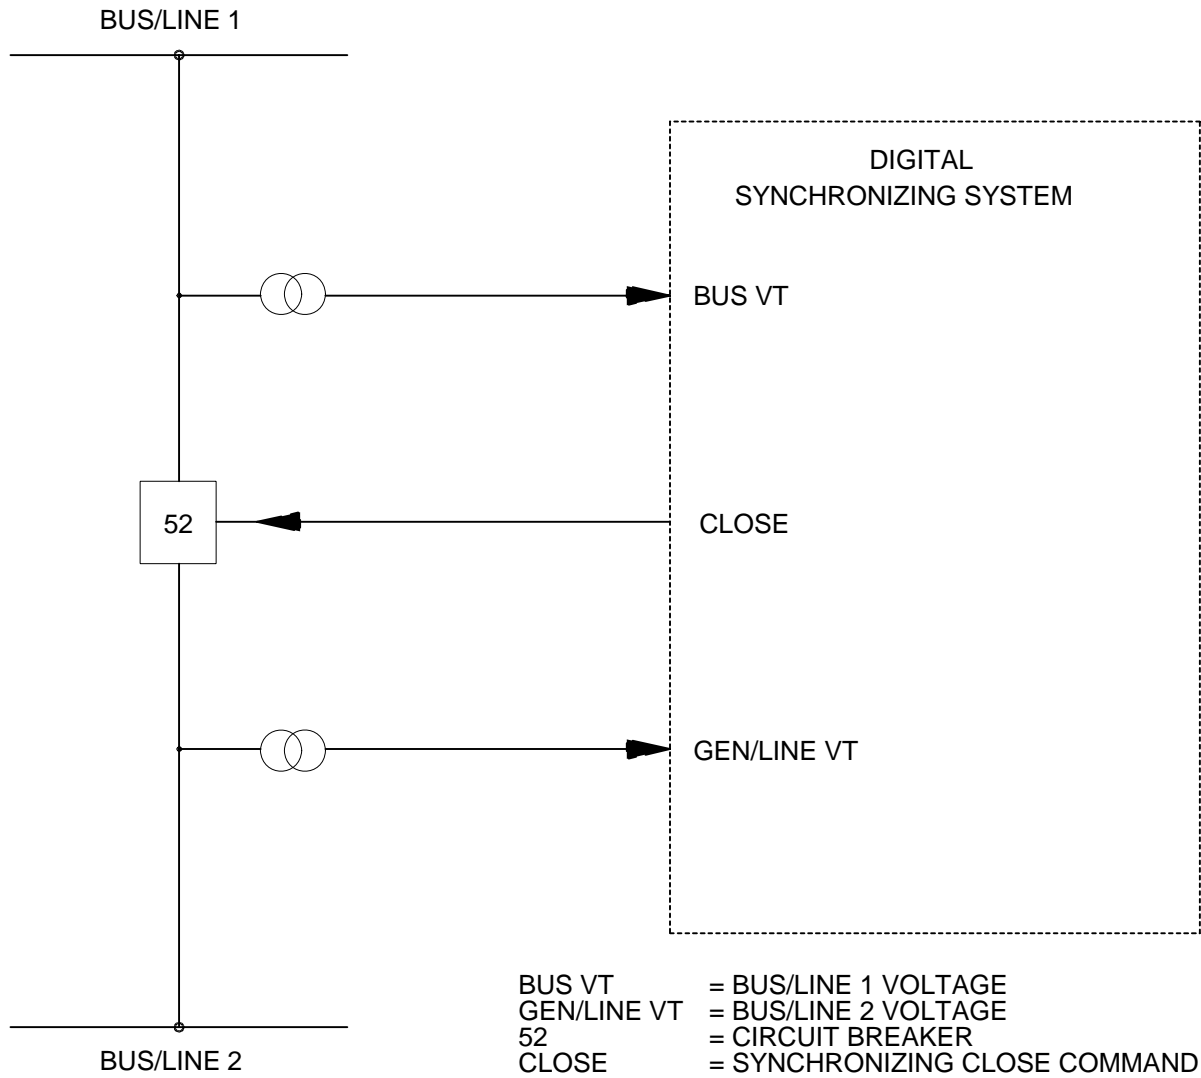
BUS/LINE 1

DIGITAL
SYNCHRONIZING SYSTEM

BUS VT

52

CLOSE

GEN/LINE VT

BUS/LINE 2

BUS VT = BUS/LINE 1 VOLTAGE
GEN/LINE VT = BUS/LINE 2 VOLTAGE
52 = CIRCUIT BREAKER
CLOSE = SYNCHRONIZING CLOSE COMMAND